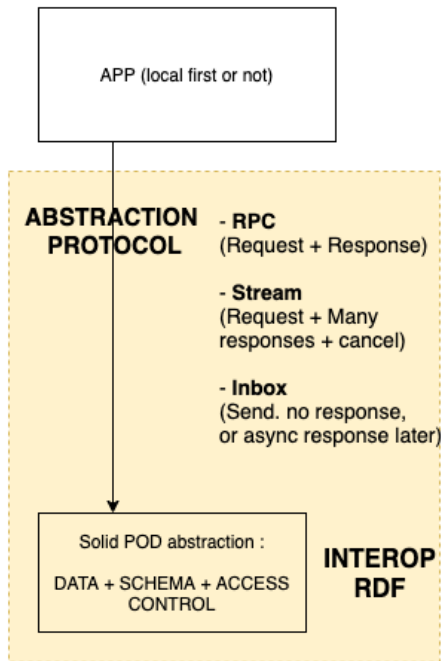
APP (local first or not)

ABSTRACTION PROTOCOL

- RPC
(Request + Response)

- Stream
(Request + Many responses + cancel)

- Inbox
(Send. no response, or async response later)

Solid POD abstraction :

DATA + SCHEMA + ACCESS CONTROL

INTEROP RDF